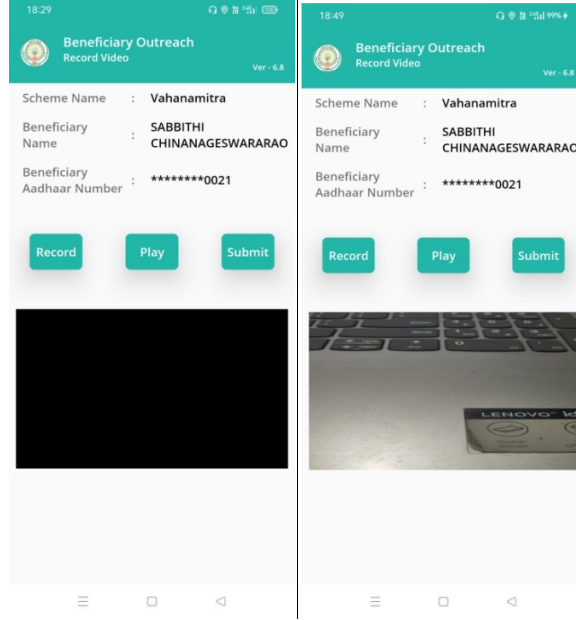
18:29

Beneficiary Outreach
Record Video
Ver - 6.8

Scheme Name : Vahanamitra

Beneficiary Name : SABBITHI CHINANAGESWARARAO

Beneficiary Aadhaar Number : ********0021

Record Play Submit

18:49 99%

Beneficiary Outreach
Record Video
Ver - 6.8

Scheme Name : Vahanamitra

Beneficiary Name : SABBITHI CHINANAGESWARARAO

Beneficiary Aadhaar Number : ********0021

Record Play Submit

LENOVO